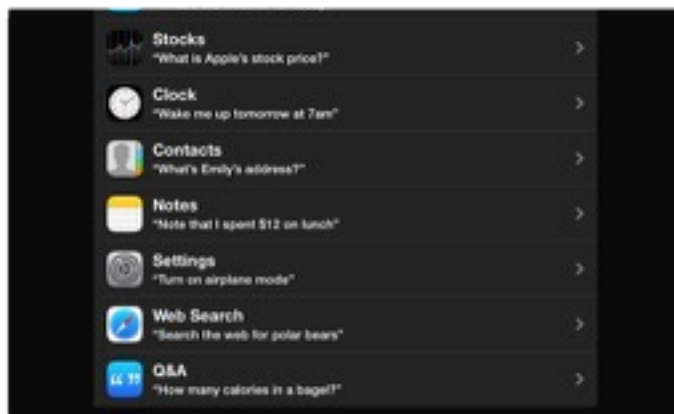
Stocks
"What is Apple's stock price?"

Clock
"Wake me up tomorrow at 7am"

Contacts
"What's Emily's address?"

Notes
"Note that I spent $12 on lunch"

Settings
"Turn on airplane mode"

Web Search
"Search the web for polar bears"

Q&A
"How many calories in a bagel?"